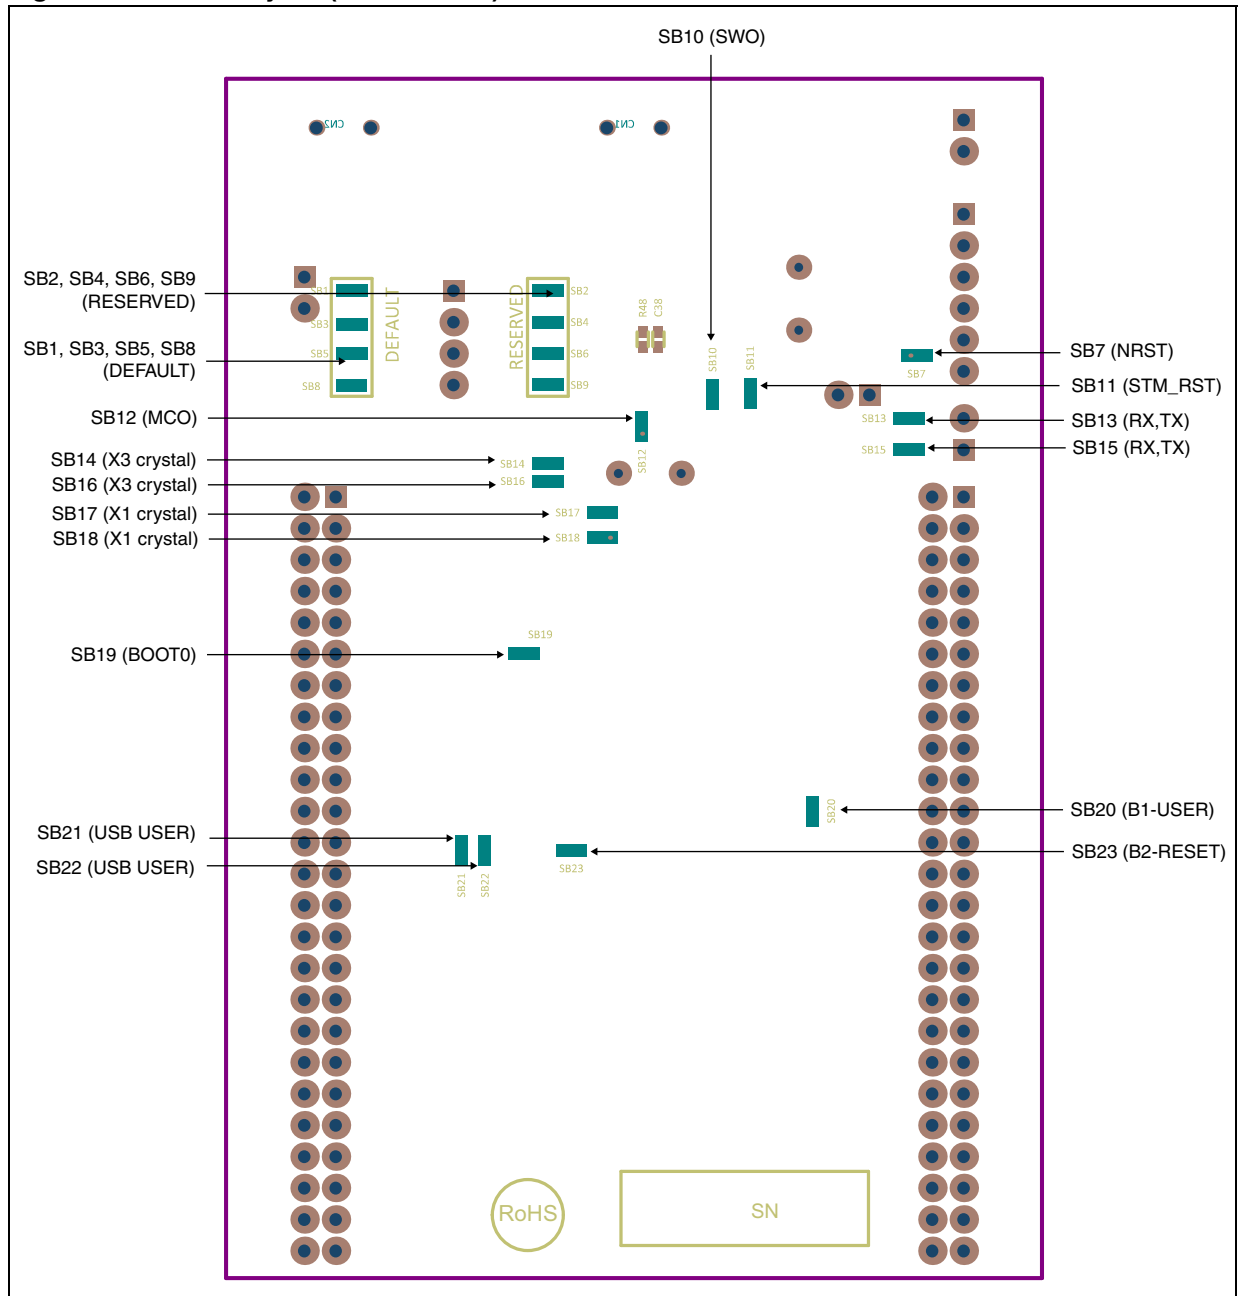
SB10 (SWO)

CN2

CN1

SB2, SB4, SB6, SB9 (RESERVED)

SB1, SB3, SB5, SB8 (DEFAULT)

SB12 (MCO)

SB14 (X3 crystal)

SB16 (X3 crystal)

SB17 (X1 crystal)

SB18 (X1 crystal)

SB19 (BOOT0)

SB21 (USB USER)

SB22 (USB USER)

SB1
SB3
SB5
SB8
DEFAULT

RESERVED
SB2
SB4
SB6
SB9

R48
C38

SB10

SB11

SB12

SB14
SB16
SB17
SB18

SB19

SB7
SB13
SB15

SB20

SB21
SB22
SB23

SB7 (NRST)

SB11 (STM_RST)

SB13 (RX,TX)

SB15 (RX,TX)

SB20 (B1-USER)

SB23 (B2-RESET)

RoHS

SN